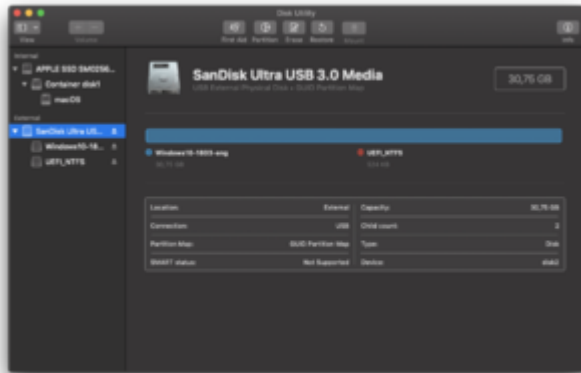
Disk Utility

View

Volume

First Aid

Partition

Erase

Restore

Mount

Info

Internal

APPLE SSD SM0256...

Container disk1

macOS

External

SanDisk Ultra US...

Windows10-18...

UEFI_NTFS

SanDisk Ultra USB 3.0 Media

USB External Physical Disk • GUID Partition Map

30,75 GB

Windows10-1803-eng

30,75 GB

UEFI_NTFS

524 KB

| | | | |
|---|---|---|---|
| Location: | External | Capacity: | 30,75 GB |
| Connection: | USB | Child count: | 2 |
| Partition Map: | GUID Partition Map | Type: | Disk |
| S.M.A.R.T. status: | Not Supported | Device: | disk2 |